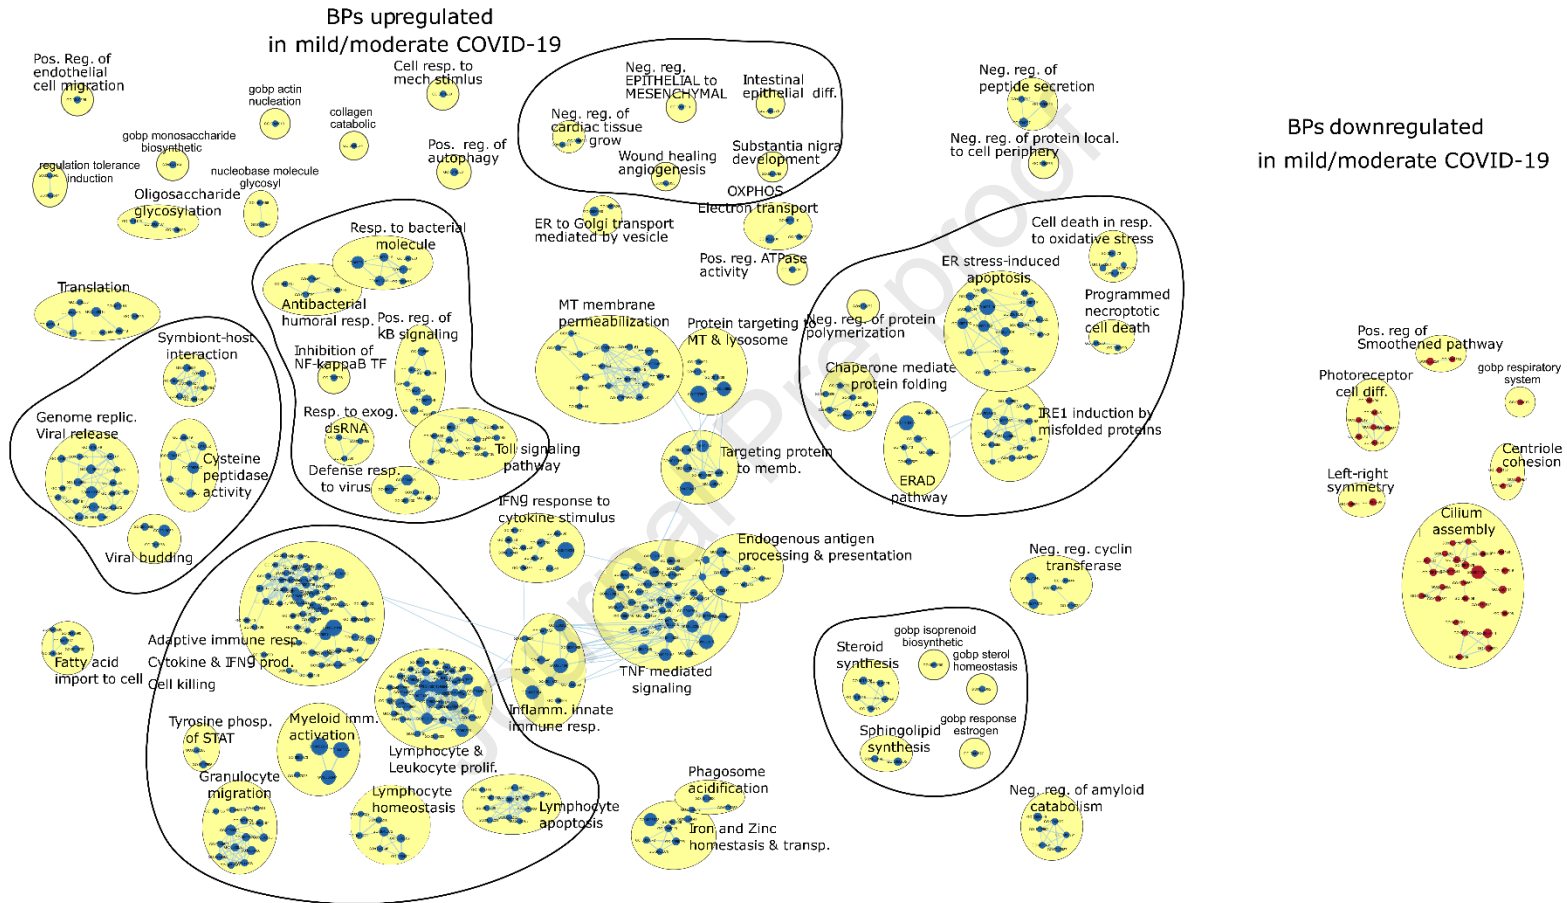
BPs upregulated
in mild/moderate COVID-19

Pos. Reg. of endothelial cell migration

gobp actin nucleation

Cell resp. to mech stimulus

collagen catabolic

gobp monosaccharide biosynthetic

regulation tolerance induction

nucleobase molecule glycosyl

Oligosaccharide glycosylation

Pos. reg. of autophagy

Neg. reg. EPITHELIAL to MESENCHYMAL

Intestinal epithelial diff.

Neg. reg. of cardiac tissue grow

Substantia nigra development

Wound healing angiogenesis

Neg. reg. of peptide secretion

Neg. reg. of protein local. to cell periphery

BPs downregulated
in mild/moderate COVID-19

OXPHOS
Electron transport

ER to Golgi transport mediated by vesicle

Pos. reg. ATPase activity

Resp. to bacterial molecule

Antibacterial humoral resp.

Translation

Pos. reg. of kB signaling

Inhibition of NF-kappaB TF

Symbiont-host interaction

Genome replic. Viral release

Cysteine peptidase activity

Viral budding

Resp. to exog. dsRNA

Defense resp. to virus

Toll signaling pathway

MT membrane permeabilization

Protein targeting to MT & lysosome

Targeting protein to memb.

IFNg response to cytokine stimulus

Neg. reg. of protein polymerization

Cell death in resp. to oxidative stress

ER stress-induced apoptosis

Programmed necroptotic cell death

Chaperone mediate protein folding

IRE1 induction by misfolded proteins

ERAD pathway

Pos. reg of Smoothened pathway

Photoreceptor cell diff.

gobp respiratory system

Centriole cohesion

Left-right symmetry

Cilium assembly

Endogenous antigen processing & presentation

Neg. reg. cyclin transferase

Adaptive immune resp.
Cytokine & IFNg prod.
Cell killing

Fatty acid import to cell

TNF mediated signaling

Inflamm. innate immune resp.

Tyrosine phosp. of STAT

Myeloid imm. activation

Lymphocyte & Leukocyte prolif.

Granulocyte migration

Lymphocyte homeostasis

Lymphocyte apoptosis

Steroid synthesis

gobp isoprenoid biosynthetic

gobp sterol homeostasis

Sphingolipid synthesis

gobp response estrogen

Phagosome acidification

Iron and Zinc homestasis & transp.

Neg. reg. of amyloid catabolism

Journal Pre-proof